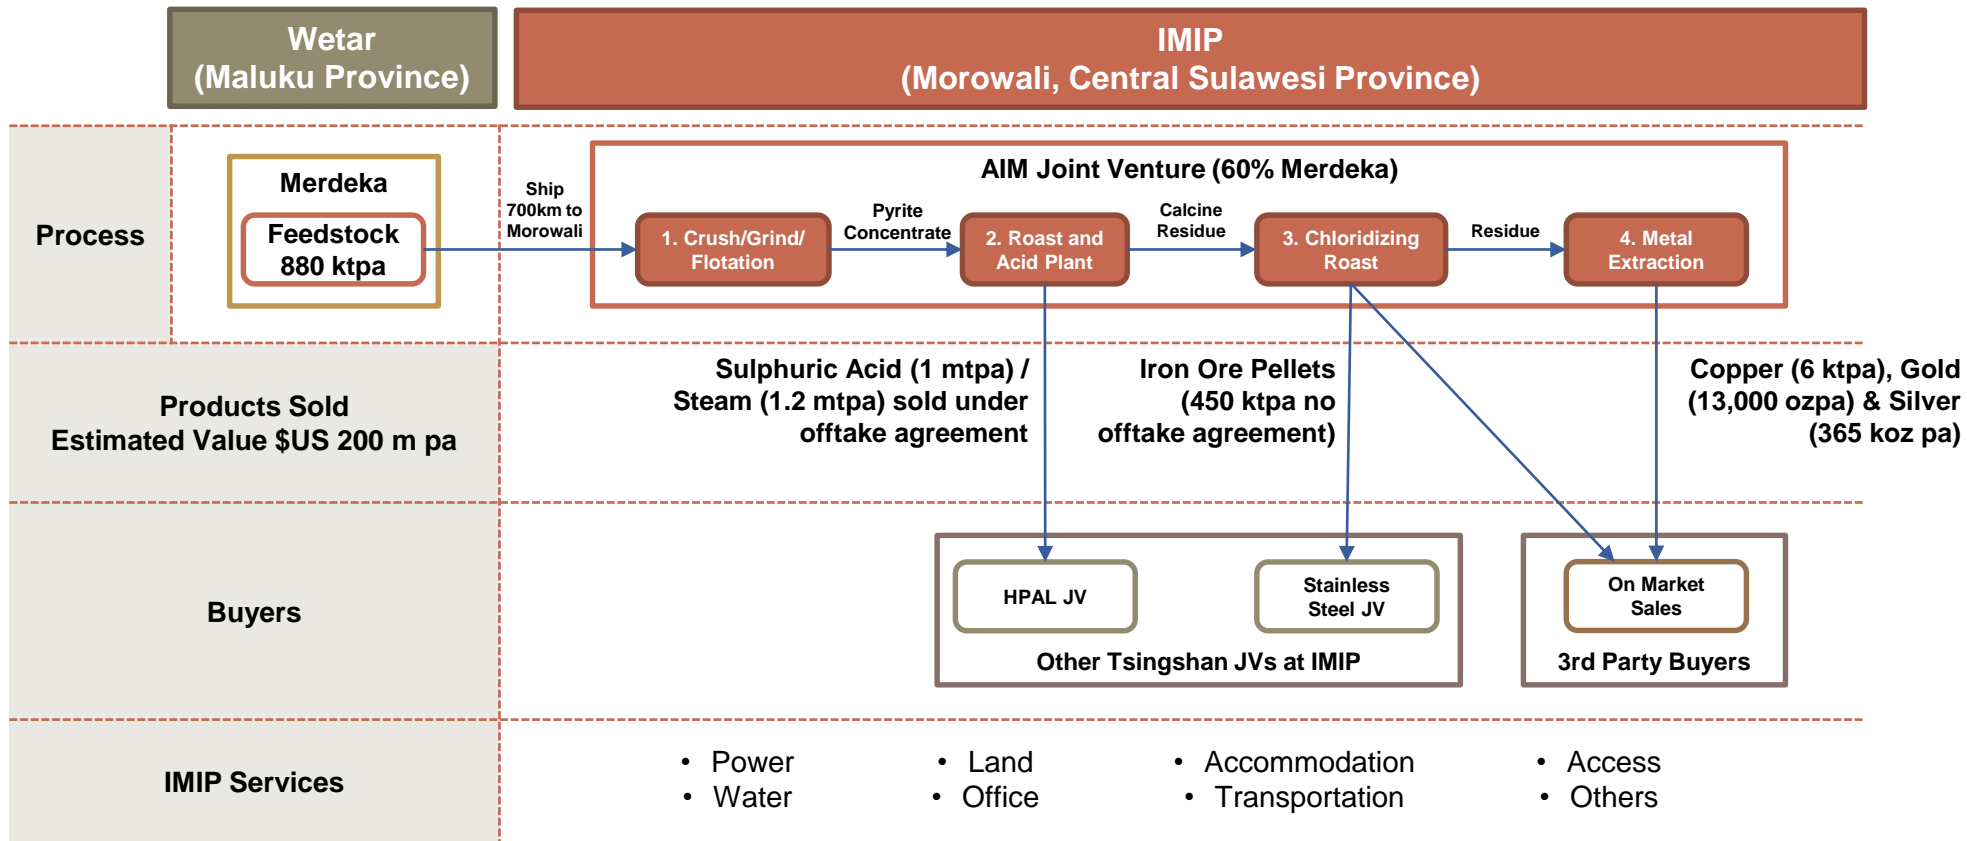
Wetar
(Maluku Province)

IMIP
(Morowali, Central Sulawesi Province)

Process

Merdeka

Feedstock 880 ktpa

Ship 700km to Morowali

AIM Joint Venture (60% Merdeka)

1. Crush/Grind/ Flotation

Pyrite Concentrate

2. Roast and Acid Plant

Calcine Residue

3. Chloridizing Roast

Residue

4. Metal Extraction

Products Sold
Estimated Value $US 200 m pa

Sulphuric Acid (1 mtpa) / Steam (1.2 mtpa) sold under offtake agreement

Iron Ore Pellets (450 ktpa no offtake agreement)

Copper (6 ktpa), Gold (13,000 ozpa) & Silver (365 koz pa)

Buyers

HPAL JV

Stainless Steel JV

Other Tsingshan JVs at IMIP

On Market Sales

3rd Party Buyers

IMIP Services

• Power
• Water

• Land
• Office

• Accommodation
• Transportation

• Access
• Others